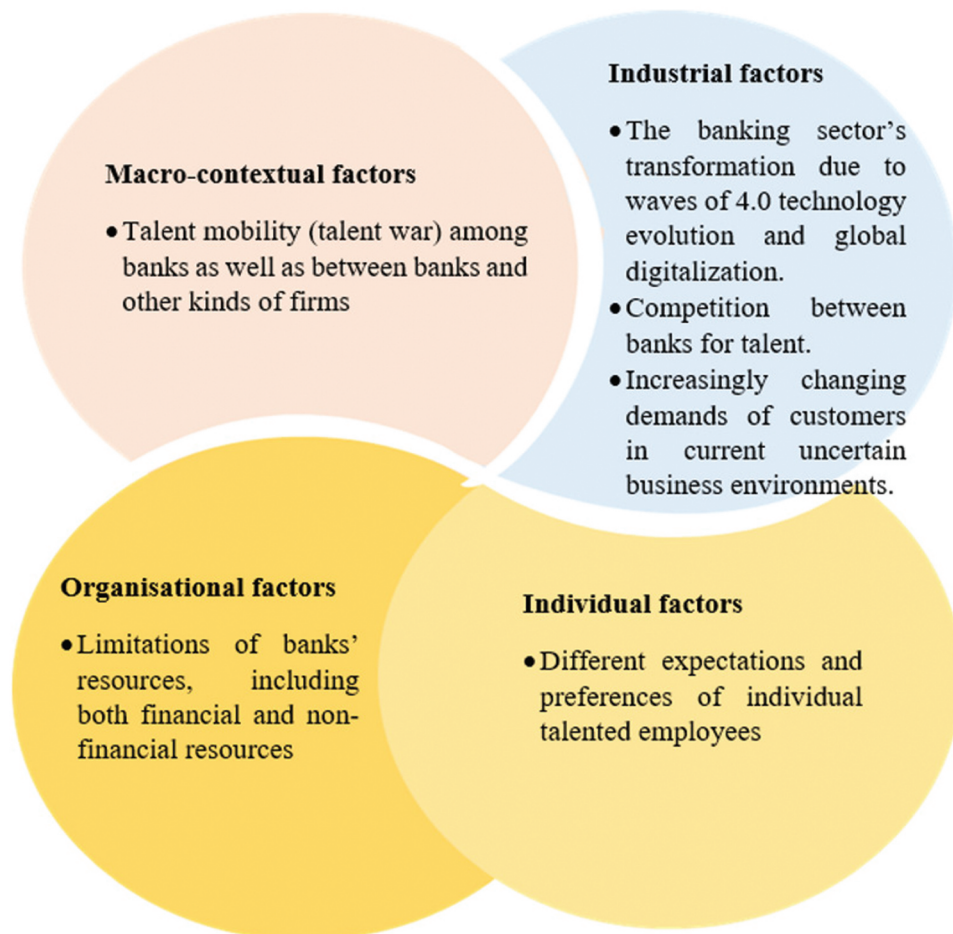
Macro-contextual factors

• Talent mobility (talent war) among banks as well as between banks and other kinds of firms

Industrial factors

• The banking sector's transformation due to waves of 4.0 technology evolution and global digitalization.
• Competition between banks for talent.
• Increasingly changing demands of customers in current uncertain business environments.

Organisational factors

• Limitations of banks' resources, including both financial and non-financial resources

Individual factors

• Different expectations and preferences of individual talented employees